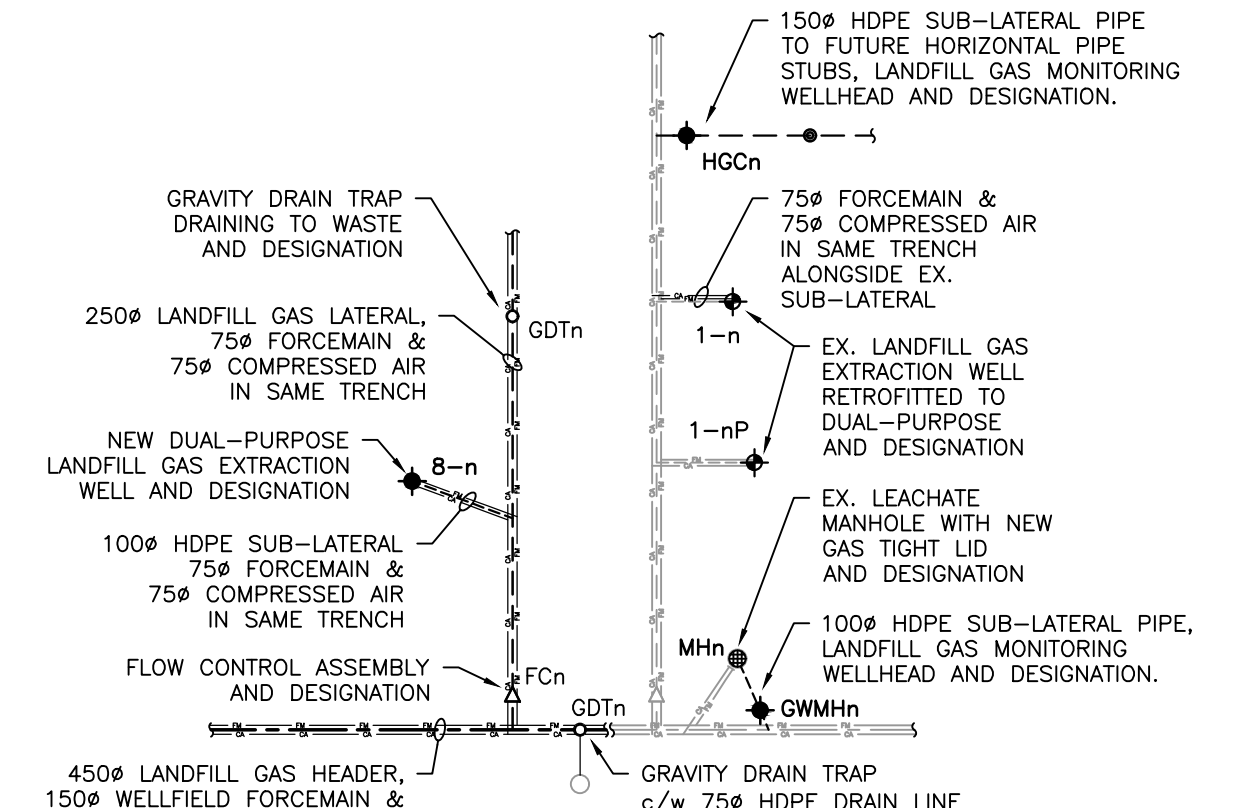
150ø HDPE SUB–LATERAL PIPE TO FUTURE HORIZONTAL PIPE STUBS, LANDFILL GAS MONITORING WELLHEAD AND DESIGNATION.

HGCn

GRAVITY DRAIN TRAP DRAINING TO WASTE AND DESIGNATION

75ø FORCEMAIN & 75ø COMPRESSED AIR IN SAME TRENCH ALONGSIDE EX. SUB–LATERAL

250ø LANDFILL GAS LATERAL, 75ø FORCEMAIN & 75ø COMPRESSED AIR IN SAME TRENCH

GDTn

1–n

EX. LANDFILL GAS EXTRACTION WELL RETROFITTED TO DUAL–PURPOSE AND DESIGNATION

1–nP

NEW DUAL–PURPOSE LANDFILL GAS EXTRACTION WELL AND DESIGNATION

8–n

100ø HDPE SUB–LATERAL 75ø FORCEMAIN & 75ø COMPRESSED AIR IN SAME TRENCH

EX. LEACHATE MANHOLE WITH NEW GAS TIGHT LID AND DESIGNATION

100ø HDPE SUB–LATERAL PIPE, LANDFILL GAS MONITORING WELLHEAD AND DESIGNATION.

MHn

FLOW CONTROL ASSEMBLY AND DESIGNATION

FCn

GDTn

GWMHn

450ø LANDFILL GAS HEADER, 150ø WELLFIELD FORCEMAIN &

GRAVITY DRAIN TRAP c/w 75ø HDPE DRAIN LINE